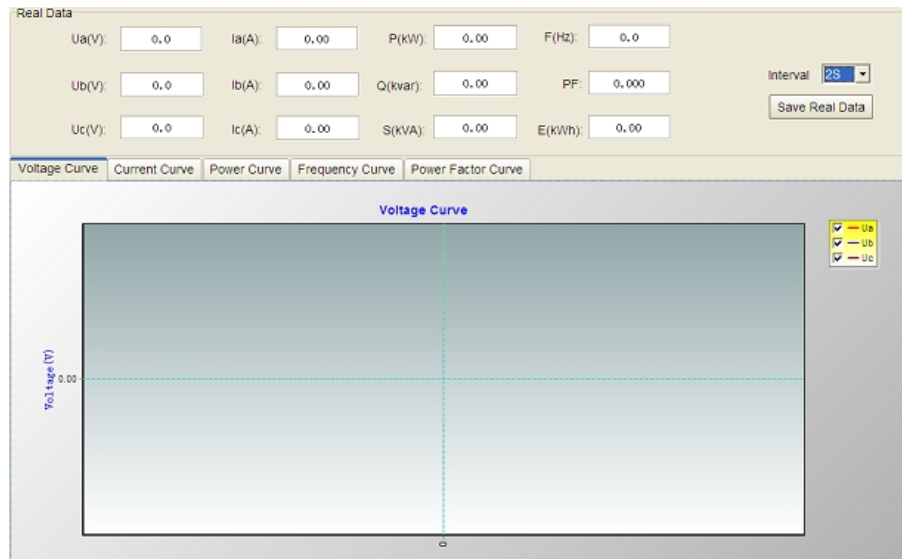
Real Data

Ua(V): 0.0 Ia(A): 0.00 P(kW): 0.00 F(Hz): 0.0

Ub(V): 0.0 Ib(A): 0.00 Q(kvar): 0.00 PF: 0.000

Uc(V): 0.0 Ic(A): 0.00 S(kVA): 0.00 E(kWh): 0.00

Interval 2S

Save Real Data

Voltage Curve | Current Curve | Power Curve | Frequency Curve | Power Factor Curve

Voltage Curve

Ua
Ub
Uc

Voltage(V)

0.00

0